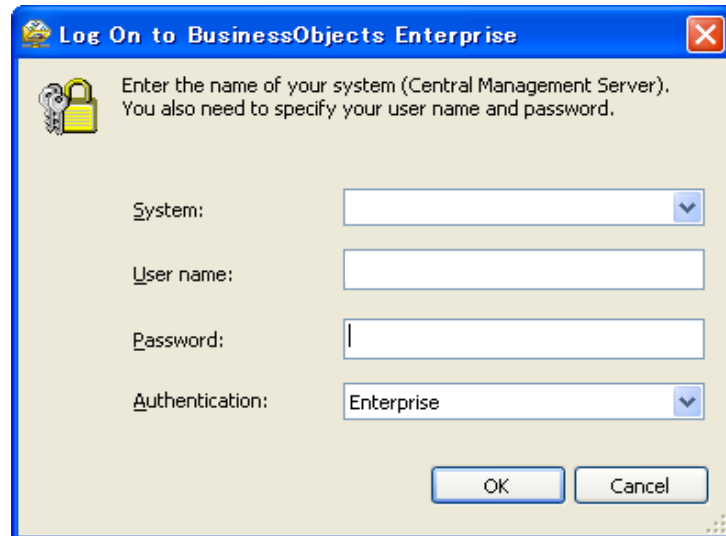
Log On to BusinessObjects Enterprise

Enter the name of your system (Central Management Server). You also need to specify your user name and password.

System:

User name:

Password:

Authentication: Enterprise

OK Cancel